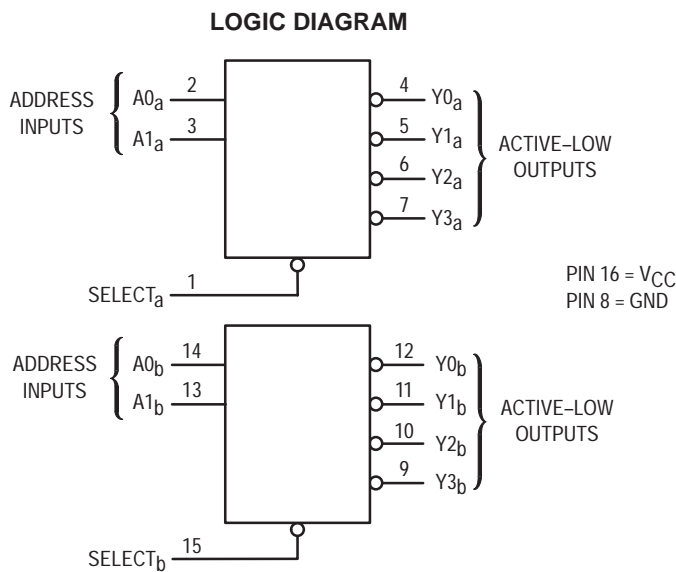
LOGIC DIAGRAM

ADDRESS INPUTS
$A0_a$ 2
$A1_a$ 3

4 $Y0_a$
5 $Y1_a$
6 $Y2_a$
7 $Y3_a$
ACTIVE–LOW OUTPUTS

$SELECT_a$ 1

PIN 16 = $V_{CC}$
PIN 8 = GND

ADDRESS INPUTS
$A0_b$ 14
$A1_b$ 13

12 $Y0_b$
11 $Y1_b$
10 $Y2_b$
9 $Y3_b$
ACTIVE–LOW OUTPUTS

$SELECT_b$ 15